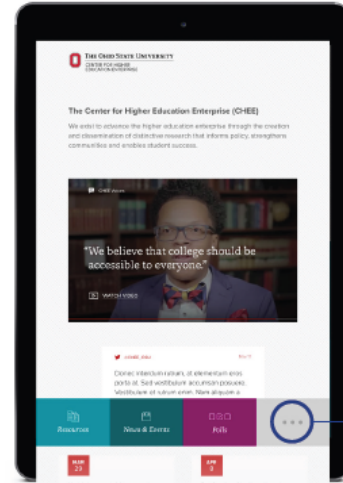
THE OHIO STATE UNIVERSITY
CENTER FOR HIGHER EDUCATION ENTERPRISE

The Center for Higher Education Enterprise (CHEE)

We exist to advance the higher education enterprise through the creation and dissemination of distinctive research that informs policy, strengthens communities and enables student success.

CHEE Voices

"We believe that college should be accessible to everyone."

WATCH VIDEO

@CHEE_OSU

Donec interdum rutrum, at elementum eros porta at. Sed vestibulum accumsan posuere. Vestibulum at rutrum enim. Nam aliquam a

Resources

News & Events

PIRs

MAR 23

APR 4